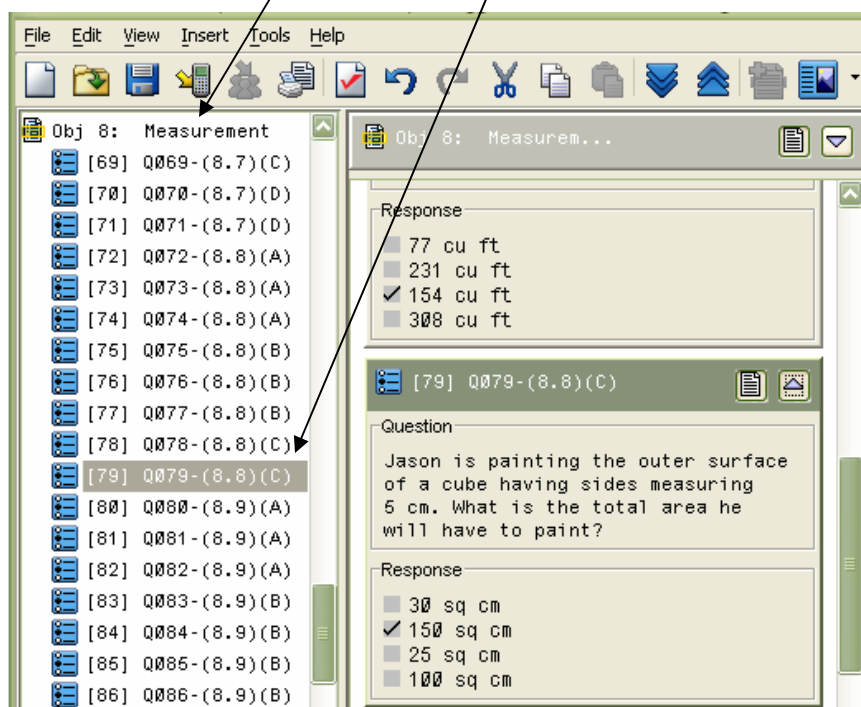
File Edit View Insert Tools Help

Obj 8: Measurement
[69] Q069-(8.7)(C)
[70] Q070-(8.7)(D)
[71] Q071-(8.7)(D)
[72] Q072-(8.8)(A)
[73] Q073-(8.8)(A)
[74] Q074-(8.8)(A)
[75] Q075-(8.8)(B)
[76] Q076-(8.8)(B)
[77] Q077-(8.8)(B)
[78] Q078-(8.8)(C)
[79] Q079-(8.8)(C)
[80] Q080-(8.9)(A)
[81] Q081-(8.9)(A)
[82] Q082-(8.9)(A)
[83] Q083-(8.9)(B)
[84] Q084-(8.9)(B)
[85] Q085-(8.9)(B)
[86] Q086-(8.9)(B)

Obj 8: Measurem...

Response
77 cu ft
231 cu ft
✓ 154 cu ft
308 cu ft

[79] Q079-(8.8)(C)

Question
Jason is painting the outer surface of a cube having sides measuring 5 cm. What is the total area he will have to paint?

Response
30 sq cm
✓ 150 sq cm
25 sq cm
100 sq cm